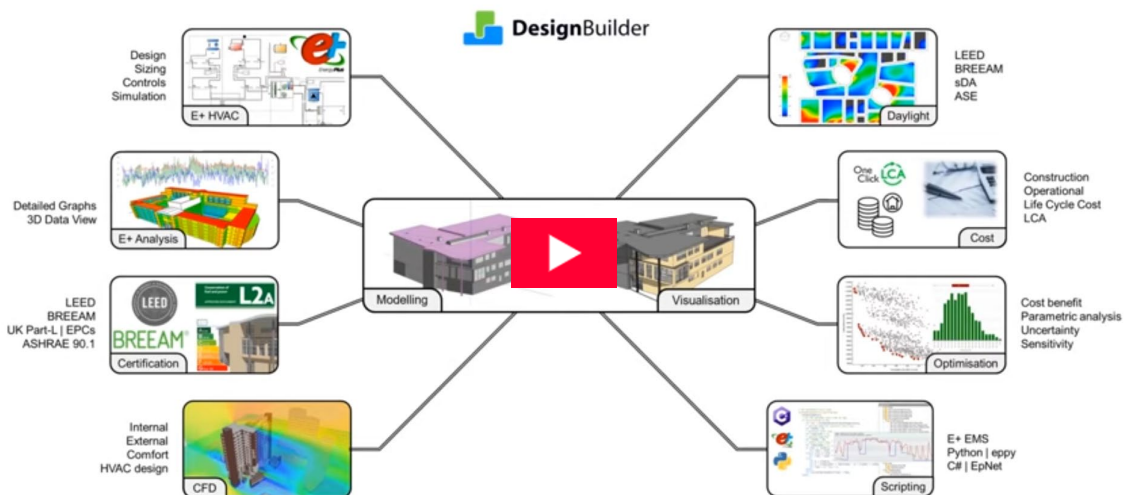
DesignBuilder

Design
Sizing
Controls
Simulation

E+ HVAC

LEED
BREEAM
sDA
ASE

Daylight

Detailed Graphs
3D Data View

E+ Analysis

One Click LCA

Construction
Operational
Life Cycle Cost
LCA

Cost

Modelling

Visualisation

LEED
BREEAM
UK Part-L | EPCs
ASHRAE 90.1

LEED
BREEAM
L2A

Certification

Cost benefit
Parametric analysis
Uncertainty
Sensitivity

Optimisation

Internal
External
Comfort
HVAC design

CFD

E+ EMS
Python | eppy
C# | EpNet

Scripting